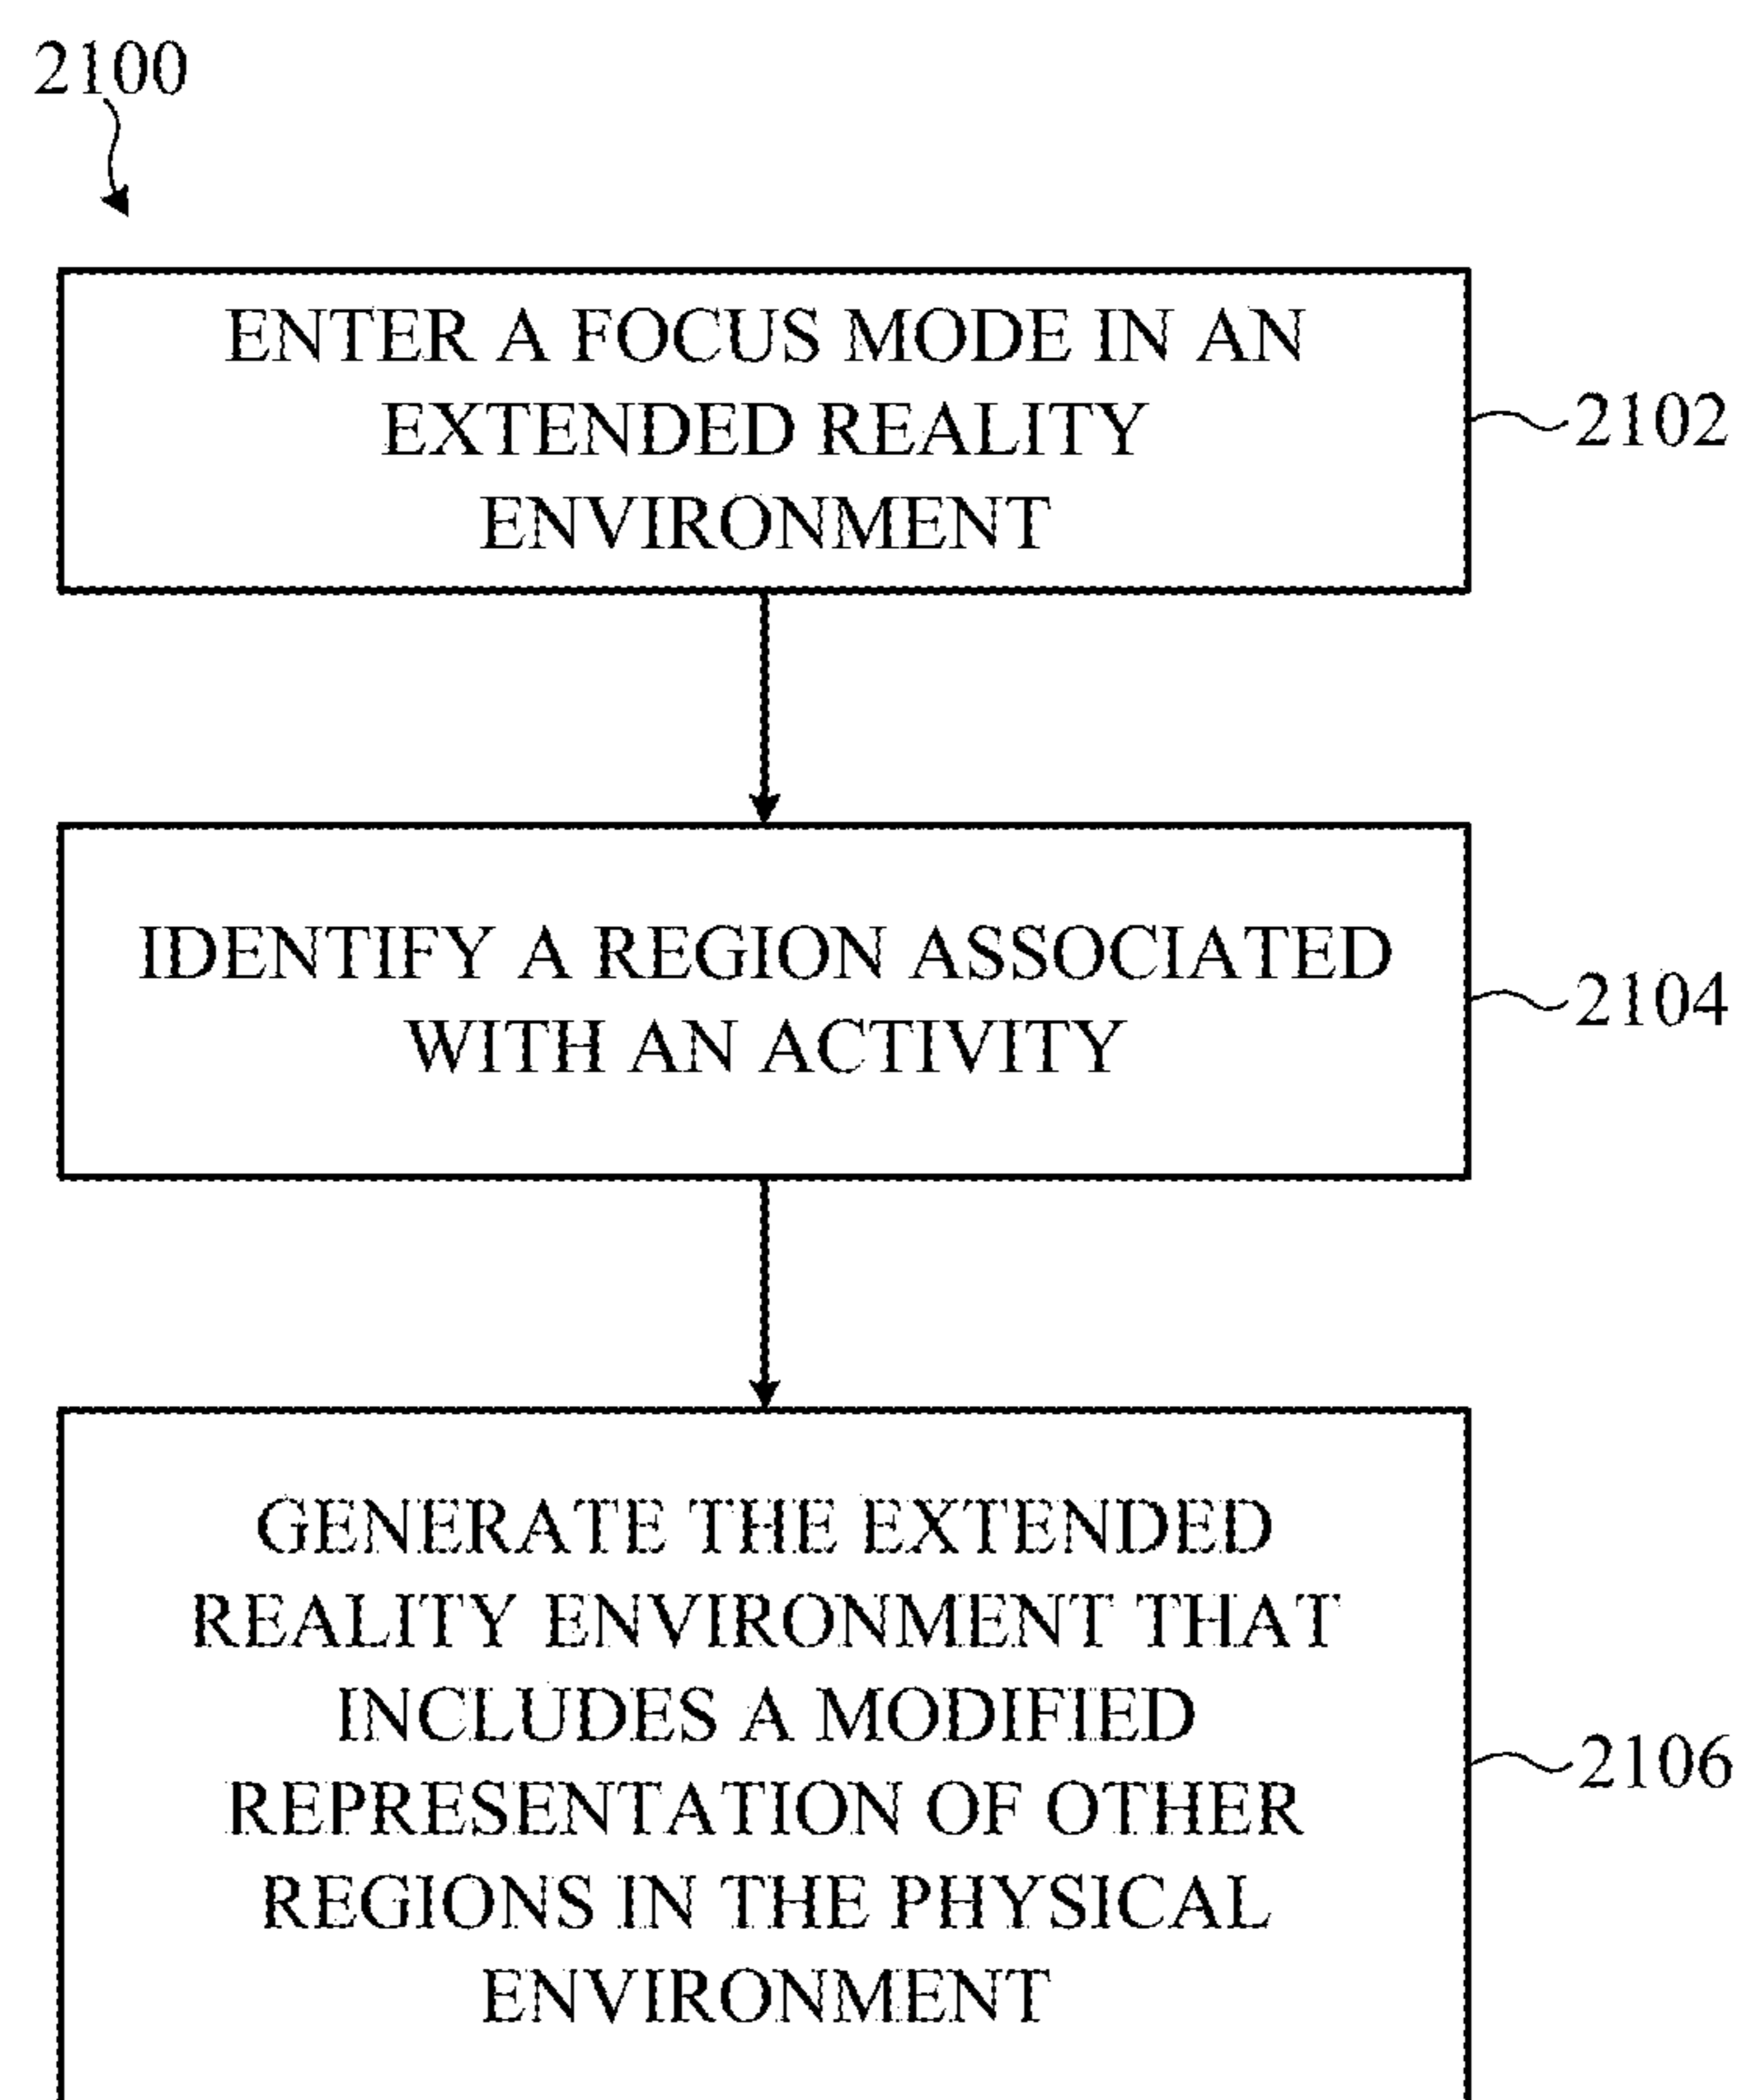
2100

ENTER A FOCUS MODE IN AN EXTENDED REALITY ENVIRONMENT

2102

IDENTIFY A REGION ASSOCIATED WITH AN ACTIVITY

2104

GENERATE THE EXTENDED REALITY ENVIRONMENT THAT INCLUDES A MODIFIED REPRESENTATION OF OTHER REGIONS IN THE PHYSICAL ENVIRONMENT

2106